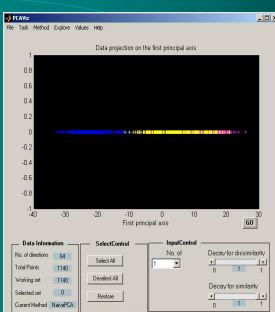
PCAViz

File Task Method Explore Values Help

Data projection on the first principal axis

1
0.8
0.6
0.4
0.2
0
-0.2
-0.4
-0.6
-0.8
-1

-40 -30 -20 -10 0 10 20 30

First principal axis

GO

Data Information
No. of directions 64
Total Points 1140
Working set 1140
Selected set 0
Current Method NaivePCA

SelectControl
Select All
Deselect All
Restore

InputControl
No. of
1
Decay for dissimilarity
0 1 1
Decay for similarity
0 1 1